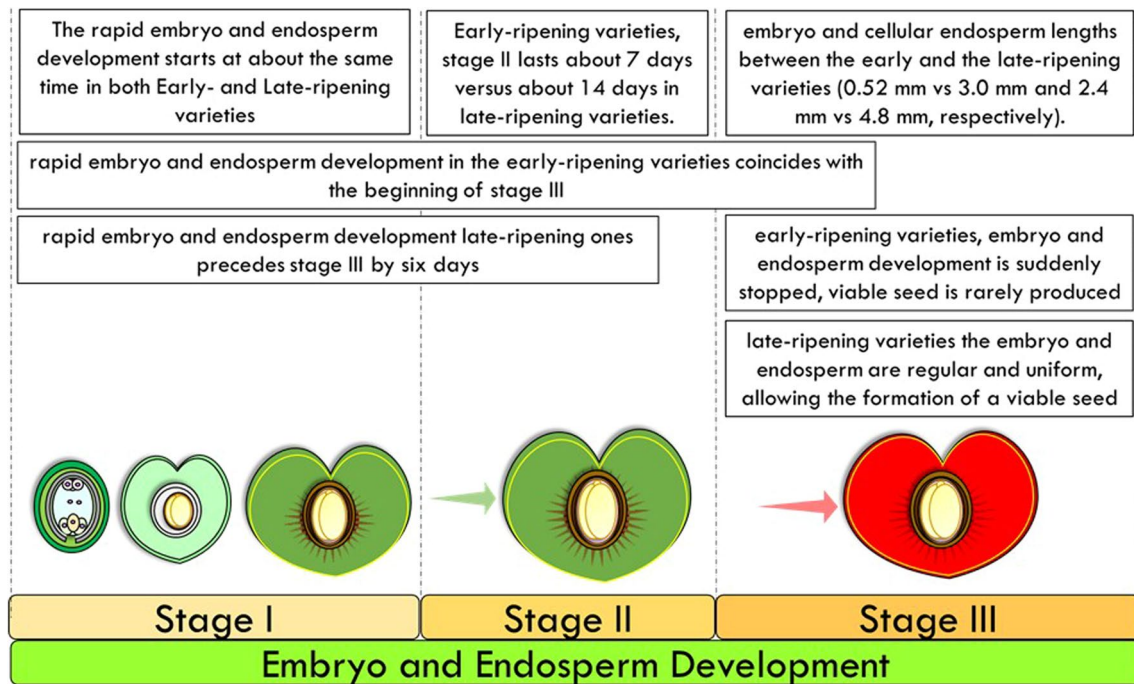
The rapid embryo and endosperm development starts at about the same time in both Early- and Late-ripening varieties

Early-ripening varieties, stage II lasts about 7 days versus about 14 days in late-ripening varieties.

embryo and cellular endosperm lengths between the early and the late-ripening varieties (0.52 mm vs 3.0 mm and 2.4 mm vs 4.8 mm, respectively).

rapid embryo and endosperm development in the early-ripening varieties coincides with the beginning of stage III

rapid embryo and endosperm development late-ripening ones precedes stage III by six days

early-ripening varieties, embryo and endosperm development is suddenly stopped, viable seed is rarely produced

late-ripening varieties the embryo and endosperm are regular and uniform, allowing the formation of a viable seed

Stage I

Stage II

Stage III

Embryo and Endosperm Development